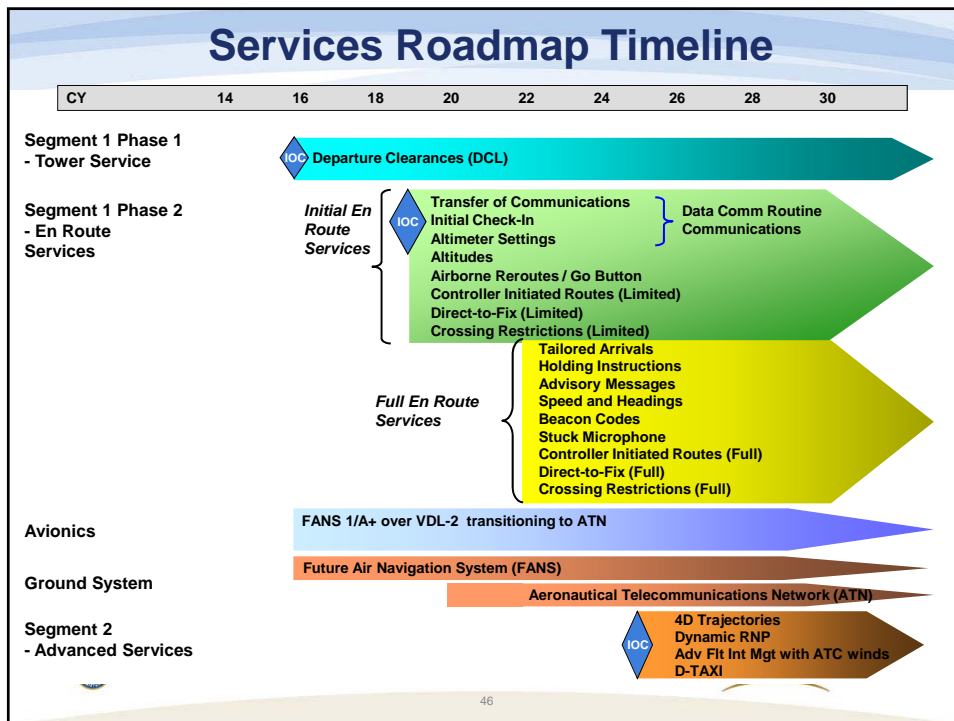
Services Roadmap Timeline

| CY | 14 | 16 | 18 | 20 | 22 | 24 | 26 | 28 | 30 |
|---|---|---|---|---|---|---|---|---|---|

Segment 1 Phase 1 - Tower Service

IOC Departure Clearances (DCL)

Segment 1 Phase 2 - En Route Services

Initial En Route Services

IOC Transfer of Communications
Initial Check-In
Altimeter Settings
Altitudes
Airborne Reroutes / Go Button
Controller Initiated Routes (Limited)
Direct-to-Fix (Limited)
Crossing Restrictions (Limited)

Data Comm Routine Communications

Full En Route Services

Tailored Arrivals
Holding Instructions
Advisory Messages
Speed and Headings
Beacon Codes
Stuck Microphone
Controller Initiated Routes (Full)
Direct-to-Fix (Full)
Crossing Restrictions (Full)

Avionics

FANS 1/A+ over VDL-2 transitioning to ATN

Ground System

Future Air Navigation System (FANS)

Aeronautical Telecommunications Network (ATN)

Segment 2 - Advanced Services

IOC 4D Trajectories
Dynamic RNP
Adv Flt Int Mgt with ATC winds
D-TAXI

46